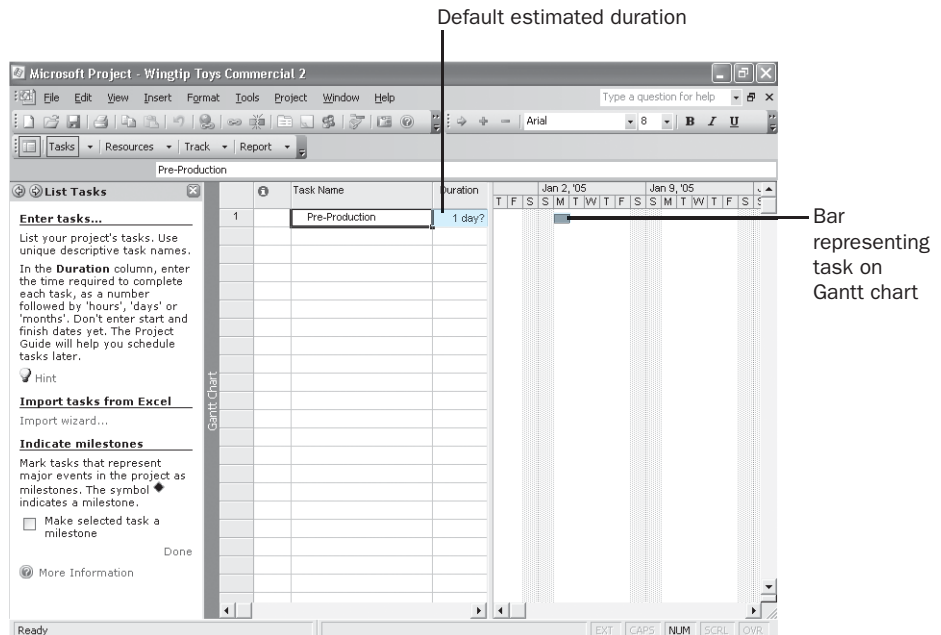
Default estimated duration

Microsoft Project - Wingtip Toys Commercial 2

File Edit View Insert Format Tools Project Window Help

Type a question for help

Arial 8 B I U

Tasks Resources Track Report

Pre-Production

List Tasks

Enter tasks...

List your project's tasks. Use unique descriptive task names.

In the **Duration** column, enter the time required to complete each task, as a number followed by 'hours', 'days' or 'months'. Don't enter start and finish dates yet. The Project Guide will help you schedule tasks later.

Hint

Import tasks from Excel

Import wizard...

Indicate milestones

Mark tasks that represent major events in the project as milestones. The symbol ◆ indicates a milestone.

Make selected task a milestone

Done

More Information

Gantt Chart

| | | Task Name | Duration |
|---|---|---|---|
| 1 | | Pre-Production | 1 day? |

Jan 2, '05 Jan 9, '05
T F S S M T W T F S S M T W T F S S

Bar representing task on Gantt chart

Ready

EXT. CAPS NUM SCRL OVR